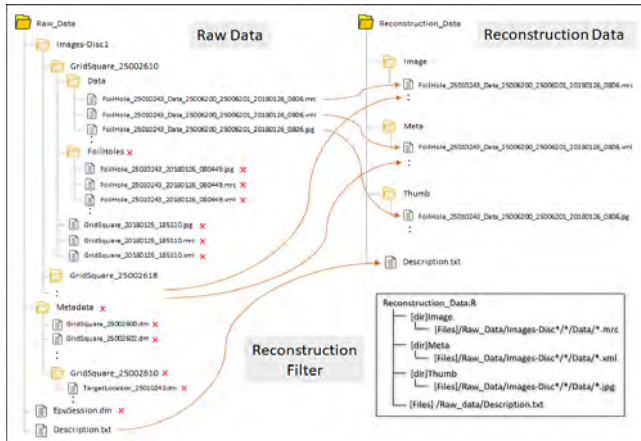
Raw_Data

Raw Data

Images-Disc1

GridSquare_25002610

Data

FoilHole_25010243_Data_25006200_25006201_20180126_0806.mrc

FoilHole_25010243_Data_25006200_25006201_20180126_0806.xml

FoilHole_25010243_Data_25006200_25006201_20180126_0806.jpg

FoilHoles ×

FoilHole_25010243_20180126_080449.jpg ×

FoilHole_25010243_20180126_080449.mrc ×

FoilHole_25010243_20180126_080449.xml ×

GridSquare_20180125_185110.jpg ×

GridSquare_20180125_185110.mrc ×

GridSquare_20180125_185110.xml ×

GridSquare_25002618

Metadata ×

GridSquare_25002600.dm ×

GridSquare_25002602.dm ×

GridSquare_25002610 ×

TargetLocation_25010243.dm ×

EpuSession.dm ×

Description.txt

Reconstruction_Data

Reconstruction Data

Image

FoilHole_25010243_Data_25006200_25006201_20180126_0806.mrc

Meta

FoilHole_25010243_Data_25006200_25006201_20180126_0806.xml

Thumb

FoilHole_25010243_Data_25006200_25006201_20180126_0806.jpg

Description.txt

Reconstruction Filter

Reconstruction_Data:R
[dir]Image
[Files]/Raw_Data/Images-Disc*/*/Data/*.mrc
[dir]Meta
[Files]/Raw_Data/Images-Disc*/*/Data/*.xml
[dir]Thumb
[Files]/Raw_Data/Images-Disc*/*/Data/*.jpg
[Files] /Raw_data/Description.txt